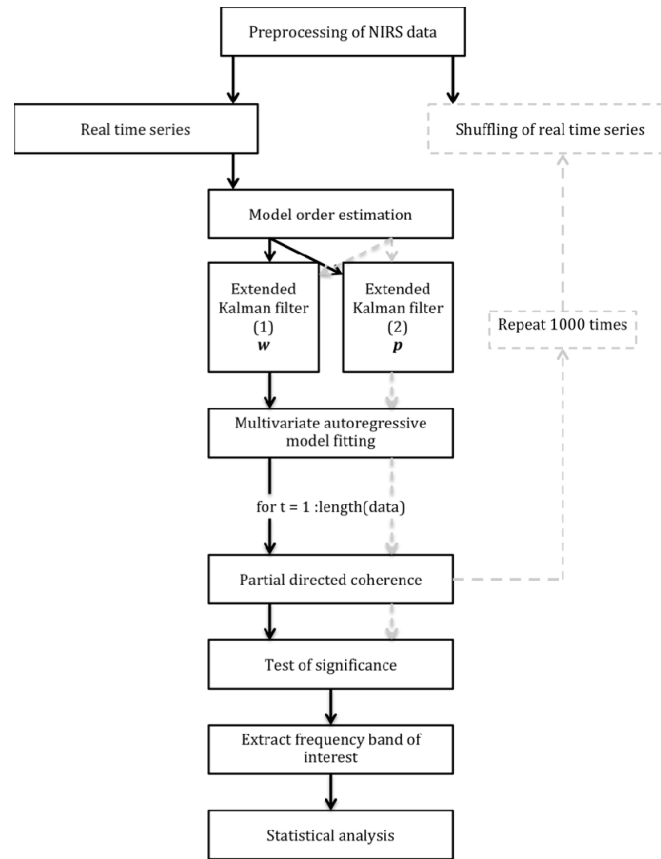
Preprocessing of NIRS data

Real time series

Shuffling of real time series

Model order estimation

Extended Kalman filter (1) $\boldsymbol{w}$

Extended Kalman filter (2) $\boldsymbol{p}$

Repeat 1000 times

Multivariate autoregressive model fitting

for t = 1 :length(data)

Partial directed coherence

Test of significance

Extract frequency band of interest

Statistical analysis